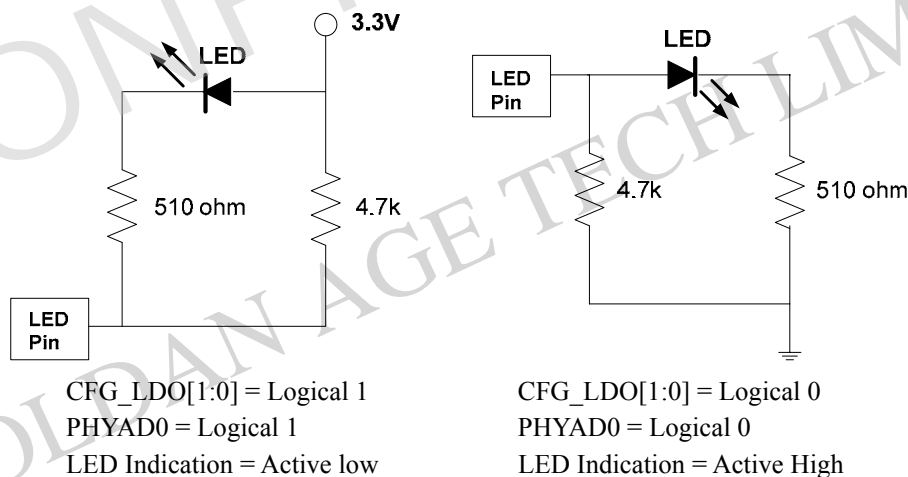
3.3V

LED

510 ohm

4.7k

LED Pin

CFG_LDO[1:0] = Logical 1
PHYAD0 = Logical 1
LED Indication = Active low

LED Pin

LED

4.7k

510 ohm

CFG_LDO[1:0] = Logical 0
PHYAD0 = Logical 0
LED Indication = Active High

GOLDEN AGE TECH LIM